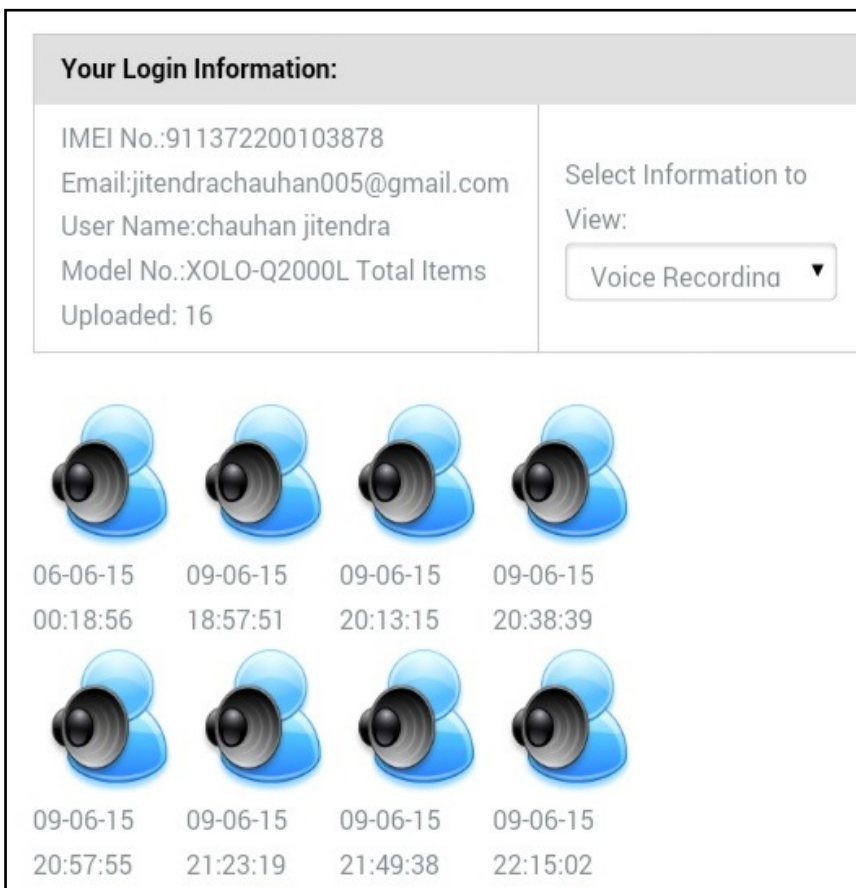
Your Login Information:

IMEI No.:911372200103878
Email:jitendrachauhan005@gmail.com
User Name:chauhan jitendra
Model No.:XOLO-Q2000L Total Items Uploaded: 16

Select Information to View:

Voice Recordina

06-06-15 00:18:56

09-06-15 18:57:51

09-06-15 20:13:15

09-06-15 20:38:39

09-06-15 20:57:55

09-06-15 21:23:19

09-06-15 21:49:38

09-06-15 22:15:02